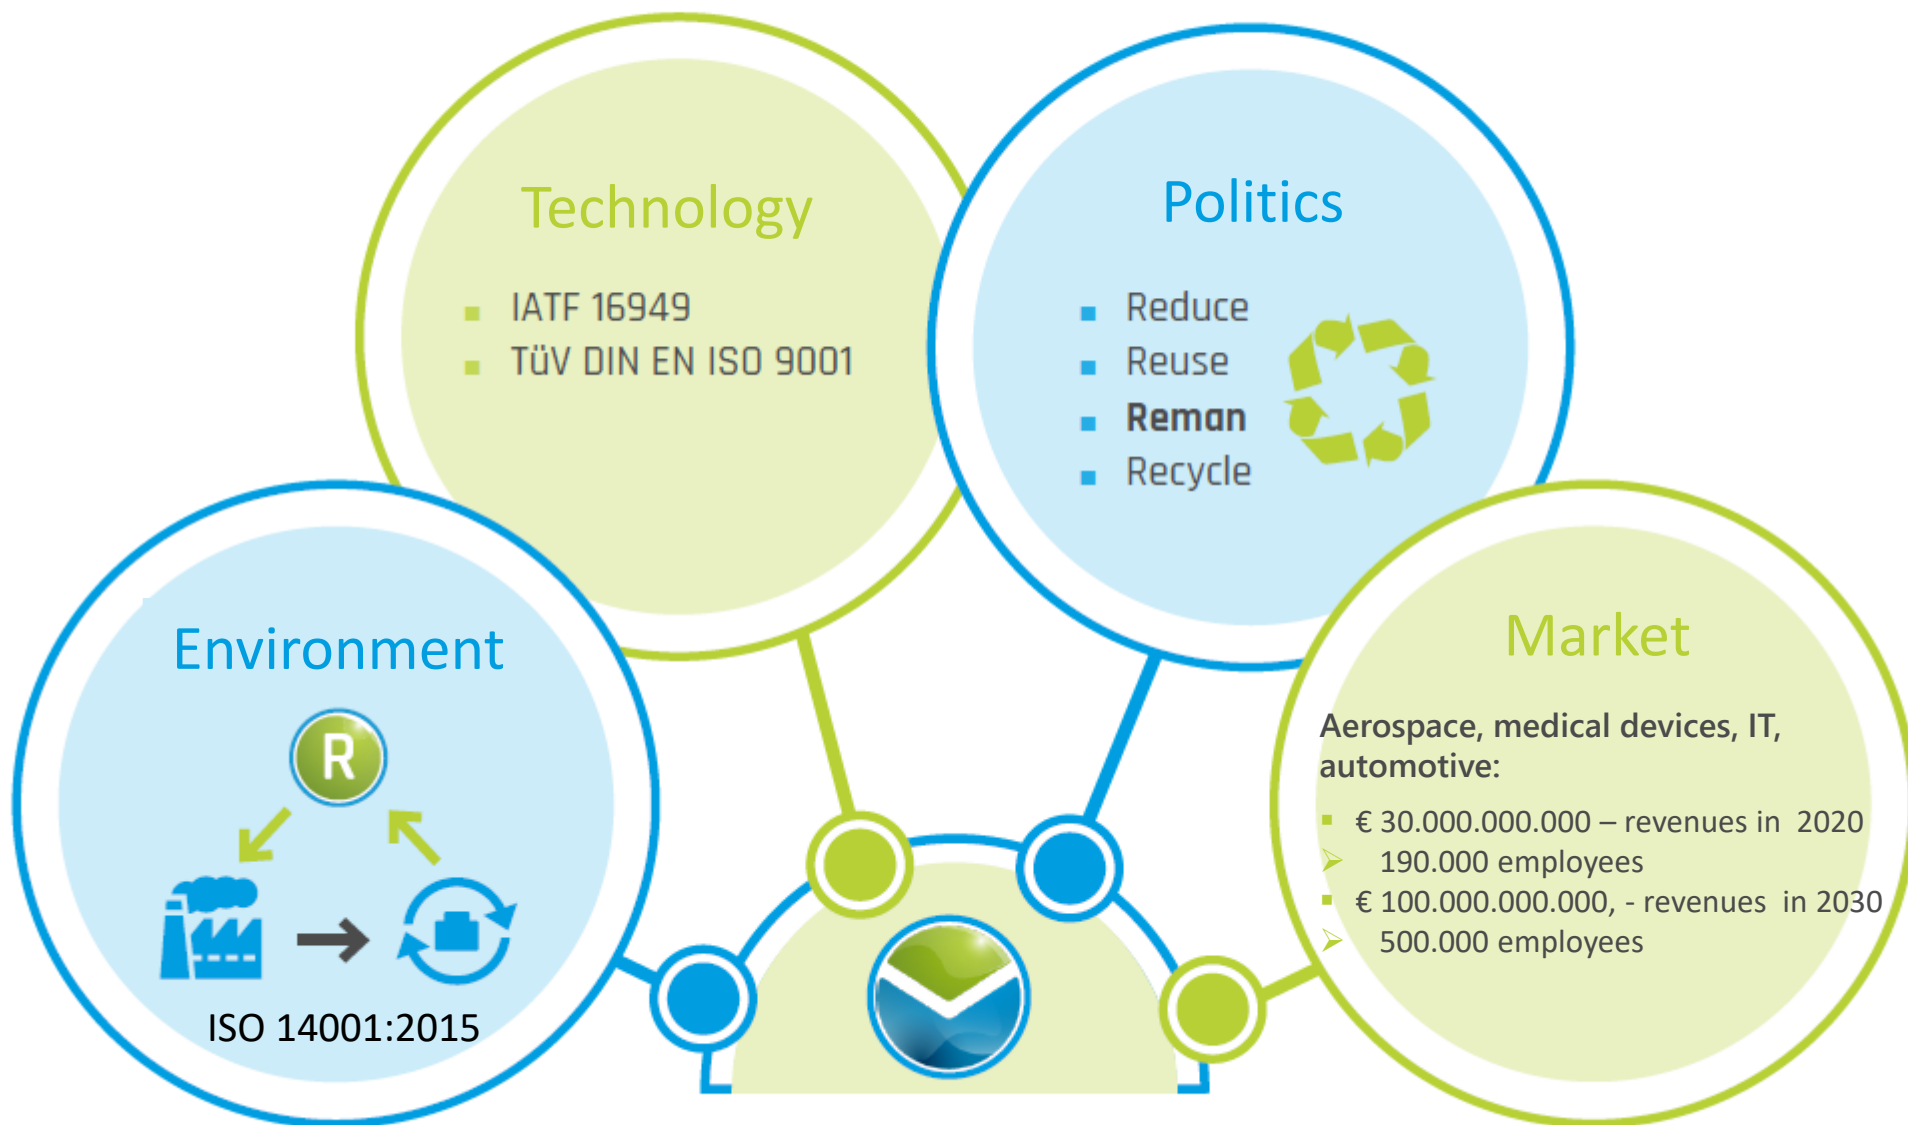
Technology

- IATF 16949
- TüV DIN EN ISO 9001

Politics

- Reduce
- Reuse
- **Reman**
- Recycle

Environment

R

ISO 14001:2015

Market

Aerospace, medical devices, IT, automotive:

- € 30.000.000.000 – revenues in 2020
- 190.000 employees
- € 100.000.000.000, - revenues in 2030
- 500.000 employees